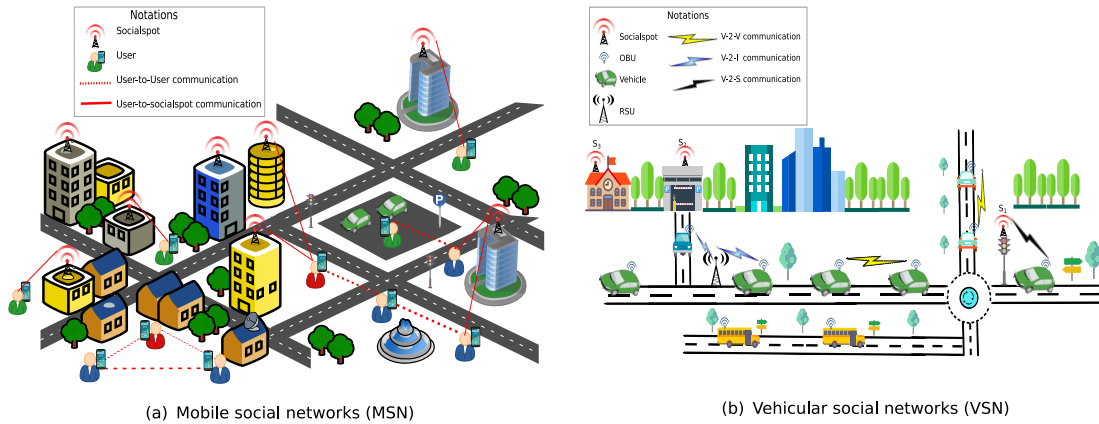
Notations
Socialspot
User
User-to-User communication
User-to-socialspot communication

P

(a) Mobile social networks (MSN)

Notations
Socialspot
OBU
Vehicle
RSU
V-2-V communication
V-2-I communication
V-2-S communication

$S_3$
$S_2$
$S_1$

(b) Vehicular social networks (VSN)